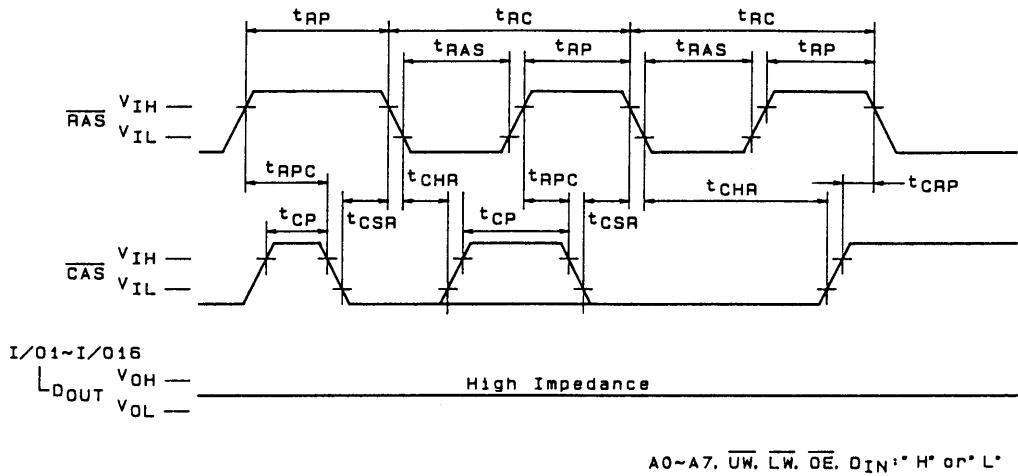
$t_{RP}$ $t_{RC}$ $t_{RC}$

$t_{RAS}$ $t_{RP}$ $t_{RAS}$ $t_{RP}$

$\overline{RAS}$ $V_{IH}$ $V_{IL}$

$t_{RPC}$ $t_{CHR}$ $t_{RPC}$ $t_{CHR}$ $t_{CRP}$

$t_{CP}$ $t_{CSR}$ $t_{CP}$ $t_{CSR}$

$\overline{CAS}$ $V_{IH}$ $V_{IL}$

I/O1~I/O16
$D_{OUT}$ $V_{OH}$ $V_{OL}$

High Impedance

A0~A7, $\overline{UW}$, $\overline{LW}$, $\overline{OE}$, $D_{IN}$:" H" or" L"